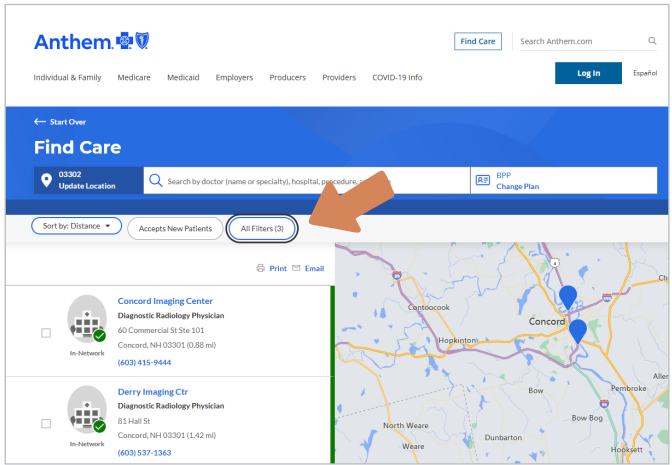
Anthem

Find Care

Search Anthem.com

Individual & Family   Medicare   Medicaid   Employers   Producers   Providers   COVID-19 Info

Log In

Español

Start Over

Find Care

03302
Update Location

Search by doctor (name or specialty), hospital, procedure, a

BPP
Change Plan

Sort by: Distance

Accepts New Patients

All Filters (3)

Print   Email

Concord Imaging Center
Diagnostic Radiology Physician
60 Commercial St Ste 101
Concord, NH 03301 (0.88 mi)
(603) 415-9444

In-Network

Derry Imaging Ctr
Diagnostic Radiology Physician
81 Hall St
Concord, NH 03301 (1.42 mi)
(603) 537-1363

In-Network

Contoocook

Concord

Hopkinton

Pembroke

Bow

Bow Bog

North Weare

Weare

Dunbarton

Hooksett